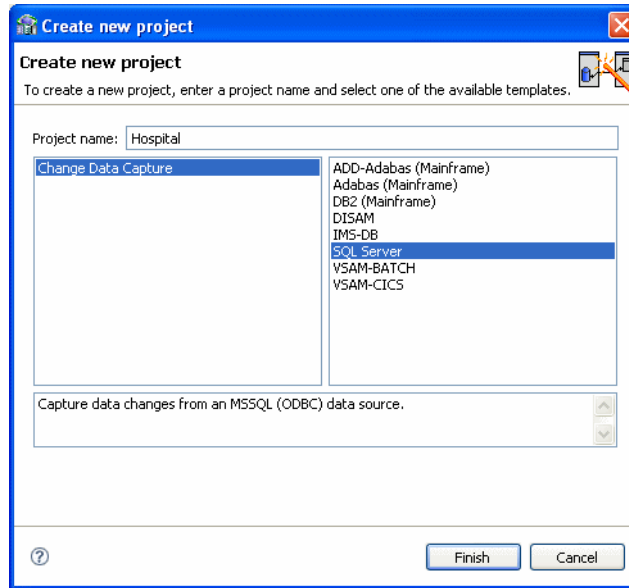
Create new project

Create new project

To create a new project, enter a project name and select one of the available templates.

Project name: Hospital

Change Data Capture

ADD-Adabas (Mainframe)
Adabas (Mainframe)
DB2 (Mainframe)
DISAM
IMS-DB
SQL Server
VSAM-BATCH
VSAM-CICS

Capture data changes from an MSSQL (ODBC) data source.

?

Finish

Cancel